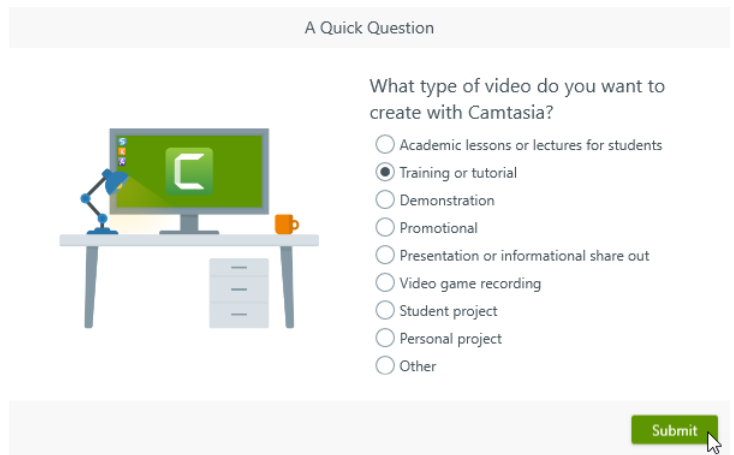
A Quick Question

What type of video do you want to create with Camtasia?

Academic lessons or lectures for students
Training or tutorial
Demonstration
Promotional
Presentation or informational share out
Video game recording
Student project
Personal project
Other

Submit